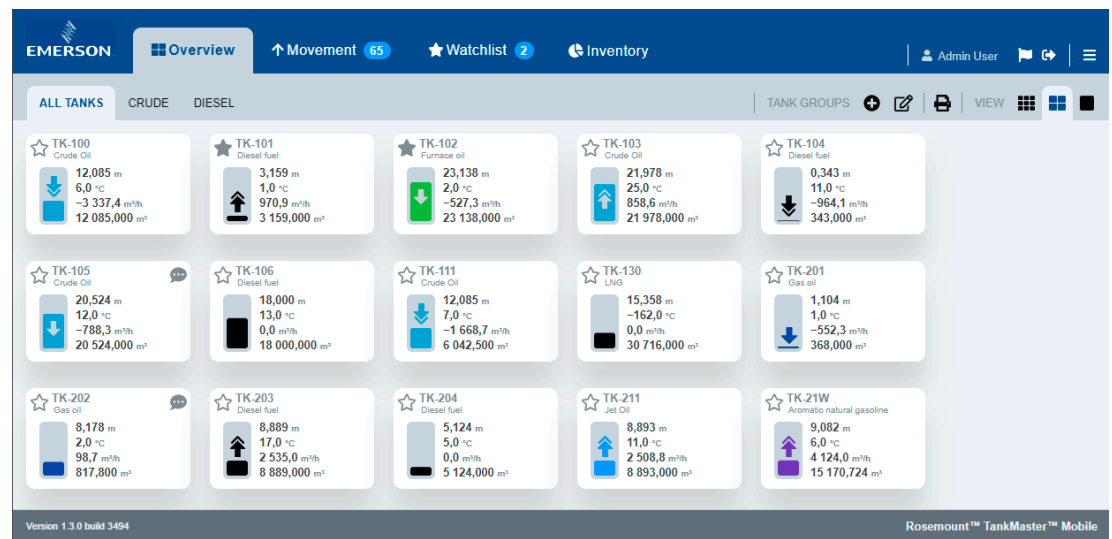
EMERSON

Overview

Movement 65

Watchlist 2

Inventory

Admin User

ALL TANKS CRUDE DIESEL

TANK GROUPS

VIEW

TK-100
Crude Oil
12,085 m
6,0 °C
−3 337,4 m³/h
12 085,000 m³

TK-101
Diesel fuel
3,159 m
1,0 °C
970,9 m³/h
3 159,000 m³

TK-102
Furnace oil
23,138 m
2,0 °C
−527,3 m³/h
23 138,000 m³

TK-103
Crude Oil
21,978 m
25,0 °C
858,6 m³/h
21 978,000 m³

TK-104
Diesel fuel
0,343 m
11,0 °C
−964,1 m³/h
343,000 m³

TK-105
Crude Oil
20,524 m
12,0 °C
−788,3 m³/h
20 524,000 m³

TK-106
Diesel fuel
18,000 m
13,0 °C
0,0 m³/h
18 000,000 m³

TK-111
Crude Oil
12,085 m
7,0 °C
−1 668,7 m³/h
6 042,500 m³

TK-130
LNG
15,358 m
−162,0 °C
0,0 m³/h
30 716,000 m³

TK-201
Gas oil
1,104 m
1,0 °C
−552,3 m³/h
368,000 m³

TK-202
Gas oil
8,178 m
2,0 °C
98,7 m³/h
817,800 m³

TK-203
Diesel fuel
8,889 m
17,0 °C
2 535,0 m³/h
8 889,000 m³

TK-204
Diesel fuel
5,124 m
5,0 °C
0,0 m³/h
5 124,000 m³

TK-211
Jet Oil
8,893 m
11,0 °C
2 508,8 m³/h
8 893,000 m³

TK-21W
Aromatic natural gasoline
9,082 m
6,0 °C
4 124,0 m³/h
15 170,724 m³

Version 1.3.0 build 3494

Rosemount™ TankMaster™ Mobile